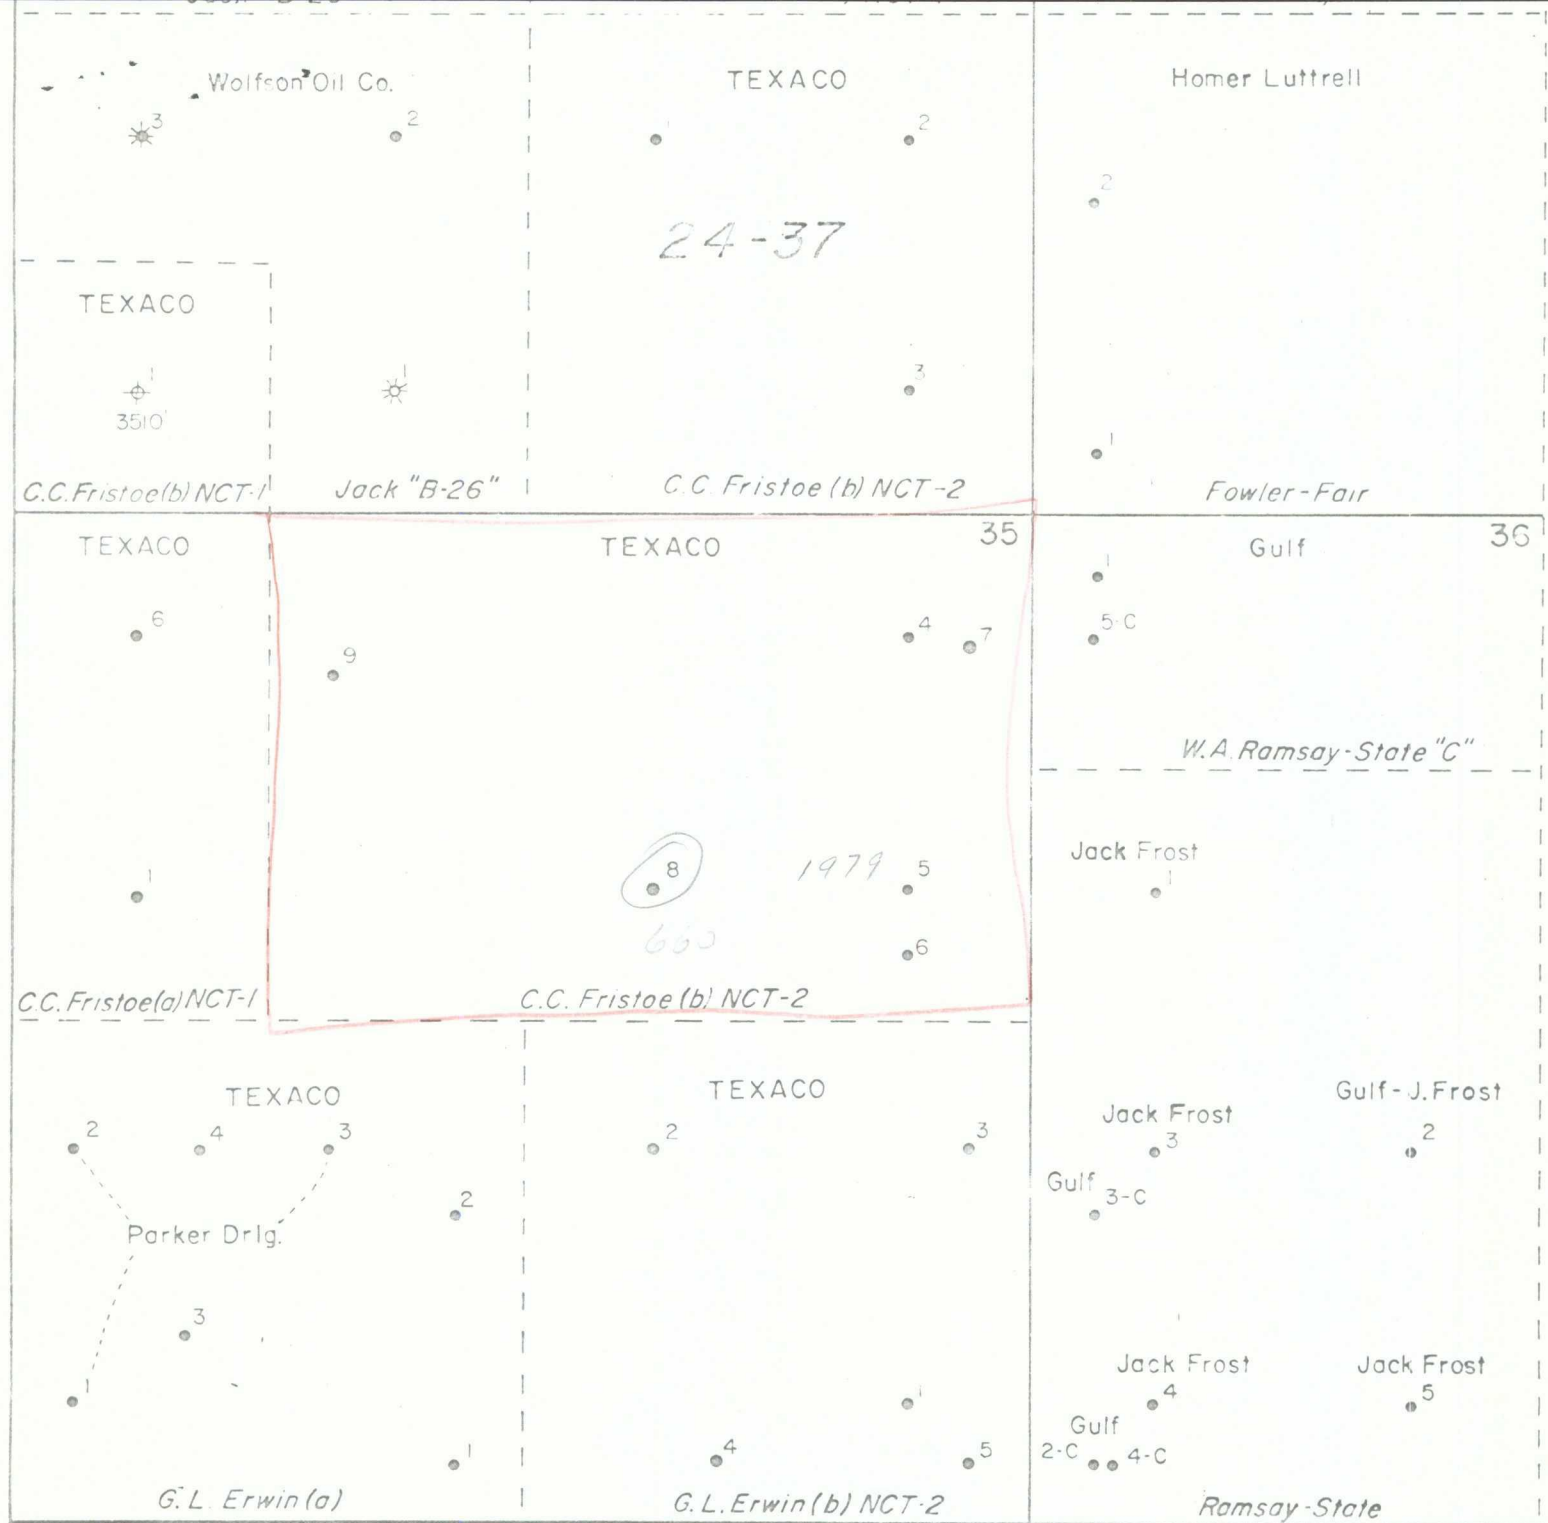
Wolfson Oil Co.
3
2
TEXACO
1
2
24-37
Homer Luttrell
2
TEXACO
1
3510'
1
3
1
C.C.Fristoe(b) NCT-1
Jack "B-26"
C.C. Fristoe (b) NCT-2
Fowler-Fair
TEXACO
6
1
C.C.Fristoe(a) NCT-1
TEXACO
35
9
4
7
8
1979
5
660
6
C.C. Fristoe (b) NCT-2
Gulf
36
1
5-C
W.A. Ramsay-State "C"
Jack Frost
1
TEXACO
2
4
3
2
Parker Drlg.
3
1
1
G.L. Erwin (a)
TEXACO
2
3
1
4
5
G.L. Erwin (b) NCT-2
Jack Frost
3
Gulf-J.Frost
2
Gulf
3-C
Jack Frost
4
Jack Frost
5
Gulf
2-C
4-C
Ramsay-State